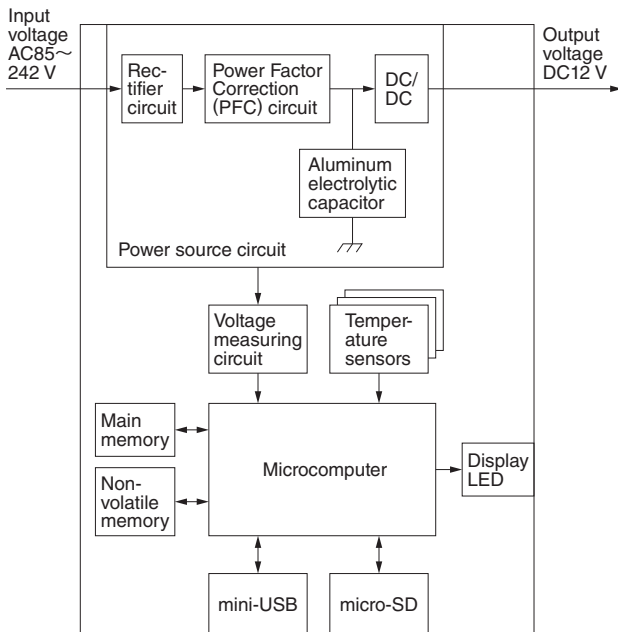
Input voltage AC85～242 V

Rectifier circuit

Power Factor Correction (PFC) circuit

DC/DC

Output voltage DC12 V

Aluminum electrolytic capacitor

Power source circuit

Voltage measuring circuit

Temperature sensors

Main memory

Microcomputer

Display LED

Nonvolatile memory

mini-USB

micro-SD